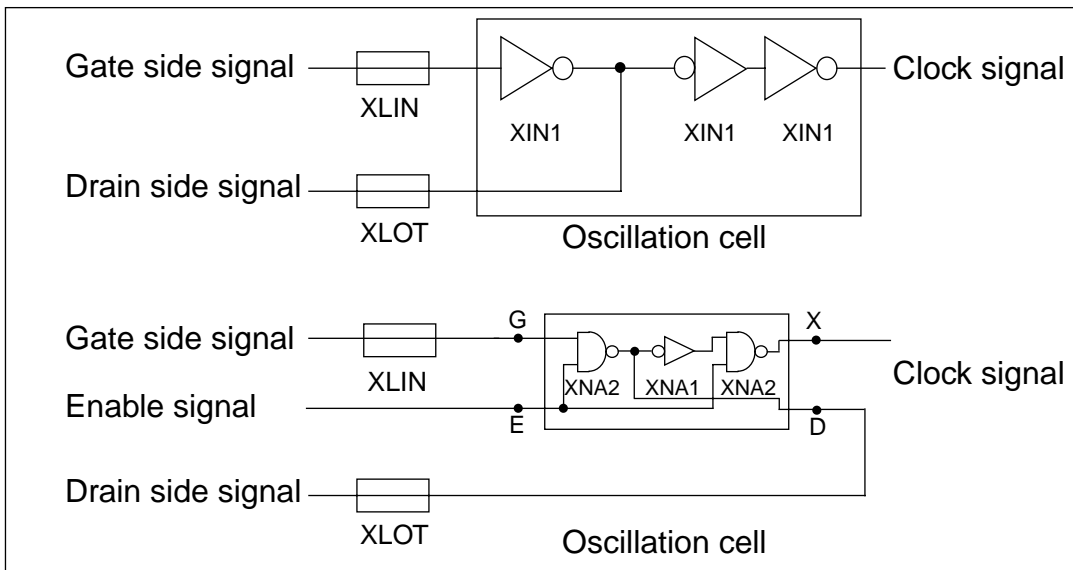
Gate side signal

XLIN

XIN1

XIN1

XIN1

Clock signal

Drain side signal

XLOT

Oscillation cell

G

X

Gate side signal

XLIN

XNA2

XNA1

XNA2

Clock signal

Enable signal

E

D

Drain side signal

XLOT

Oscillation cell